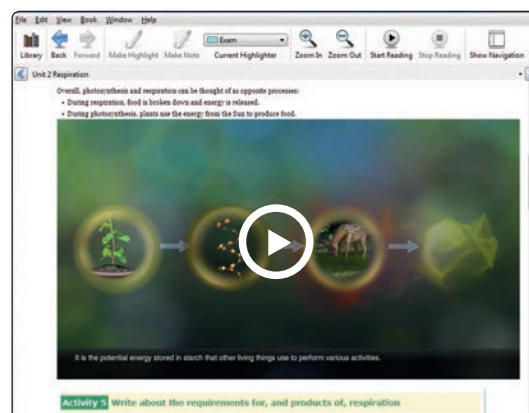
File Edit View Book Window Help

Library Back Forward Make Highlight Make Note Exam Current Highlighter Zoom In Zoom Out Start Reading Stop Reading Show Navigation

Unit 2 Respiration

Overall, photosynthesis and respiration can be thought of as opposite processes:
• During respiration, food is broken down and energy is released.
• During photosynthesis, plants use the energy from the Sun to produce food.

It is the potential energy stored in starch that other living things use to perform various activities.

Activity 5 Write about the requirements for, and products of, respiration